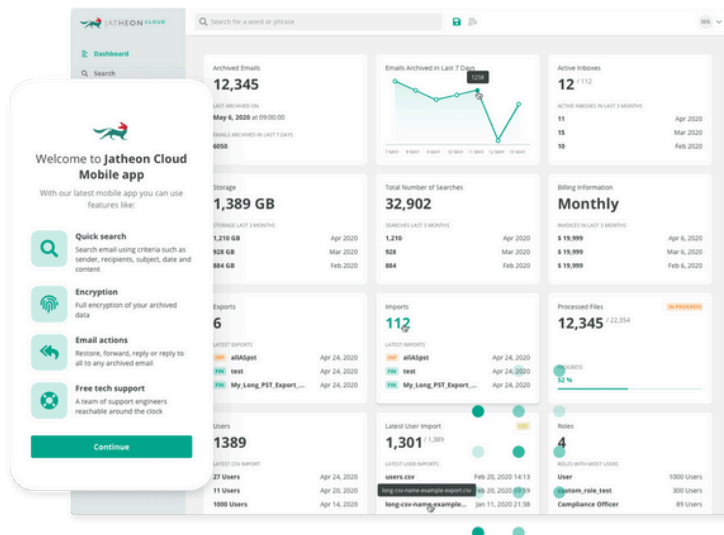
JATHEON CLOUD

Search for a word or phrase

MA

Dashboard
Search

Welcome to Jatheon Cloud Mobile app

With our latest mobile app you can use features like:

Quick search
Search email using criteria such as sender, recipients, subject, date and content

Encryption
Full encryption of your archived data

Email actions
Restore, forward, reply or reply to all to any archived email

Free tech support
A team of support engineers reachable around the clock

Continue

Archived Emails
12,345
LAST ARCHIVED ON
May 6, 2020 at 09:00:00
EMAILS ARCHIVED IN LAST 7 DAYS
6050

Emails Archived in Last 7 Days
1258
7 MAY 8 MAY 9 MAY 10 MAY 11 MAY 12 MAY 13 MAY

Active Inboxes
12 / 112
ACTIVE INBOXES IN LAST 3 MONTHS

| | |
|---|---|
| 11 | Apr 2020 |
| 15 | Mar 2020 |
| 10 | Feb 2020 |

Storage
1,389 GB
STORAGE LAST 3 MONTHS

| | |
|---|---|
| 1,210 GB | Apr 2020 |
| 928 GB | Mar 2020 |
| 884 GB | Feb 2020 |

Total Number of Searches
32,902
SEARCHED LAST 3 MONTHS

| | |
|---|---|
| 1,210 | Apr 2020 |
| 928 | Mar 2020 |
| 884 | Feb 2020 |

Billing Information
Monthly
INVOICES IN LAST 3 MONTHS

| | |
|---|---|
| $ 19,999 | Apr 6, 2020 |
| $ 19,999 | Mar 6, 2020 |
| $ 19,999 | Feb 6, 2020 |

Exports
6
LATEST IMPORTS

| | |
|---|---|
| allASpst | Apr 24, 2020 |
| FIN test | Apr 24, 2020 |
| FIN My_Long_PST_Export_... | Apr 24, 2020 |

Imports
112
LATEST IMPORTS

| | |
|---|---|
| allASpst | Apr 24, 2020 |
| FIN test | Apr 24, 2020 |
| FIN My_Long_PST_Export_... | Apr 24, 2020 |

Processed Files
IN PROGRESS
12,345 / 22,354
PROGRESS
52 %

Users
1389
LATEST CSV IMPORT

| | |
|---|---|
| 27 Users | Apr 24, 2020 |
| 11 Users | Apr 20, 2020 |
| 1000 Users | Apr 14, 2020 |

Latest User Import
CSV
1,301 / 1,389
LATEST USER IMPORTS

| | |
|---|---|
| users.csv | Feb 20, 2020 14:13 |
| long-csv-name-example-export.csv | Feb 20, 2020 13:59 |
| long-csv-name-example... | Jan 11, 2020 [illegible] |

Roles
4
ROLES WITH MOST USERS

| | |
|---|---|
| User | 1000 Users |
| custom_role_test | 300 Users |
| Compliance Officer | 89 Users |